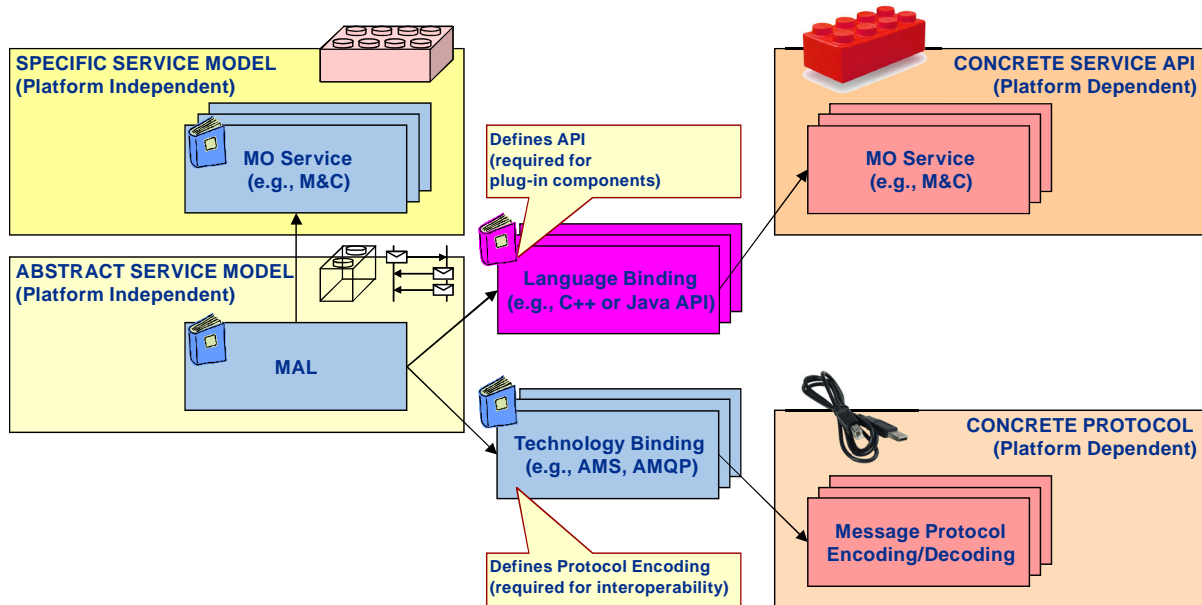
SPECIFIC SERVICE MODEL
(Platform Independent)

MO Service
(e.g., M&C)

ABSTRACT SERVICE MODEL
(Platform Independent)

MAL

Defines API
(required for
plug-in components)

Language Binding
(e.g., C++ or Java API)

Technology Binding
(e.g., AMS, AMQP)

Defines Protocol Encoding
(required for interoperability)

CONCRETE SERVICE API
(Platform Dependent)

MO Service
(e.g., M&C)

CONCRETE PROTOCOL
(Platform Dependent)

Message Protocol
Encoding/Decoding